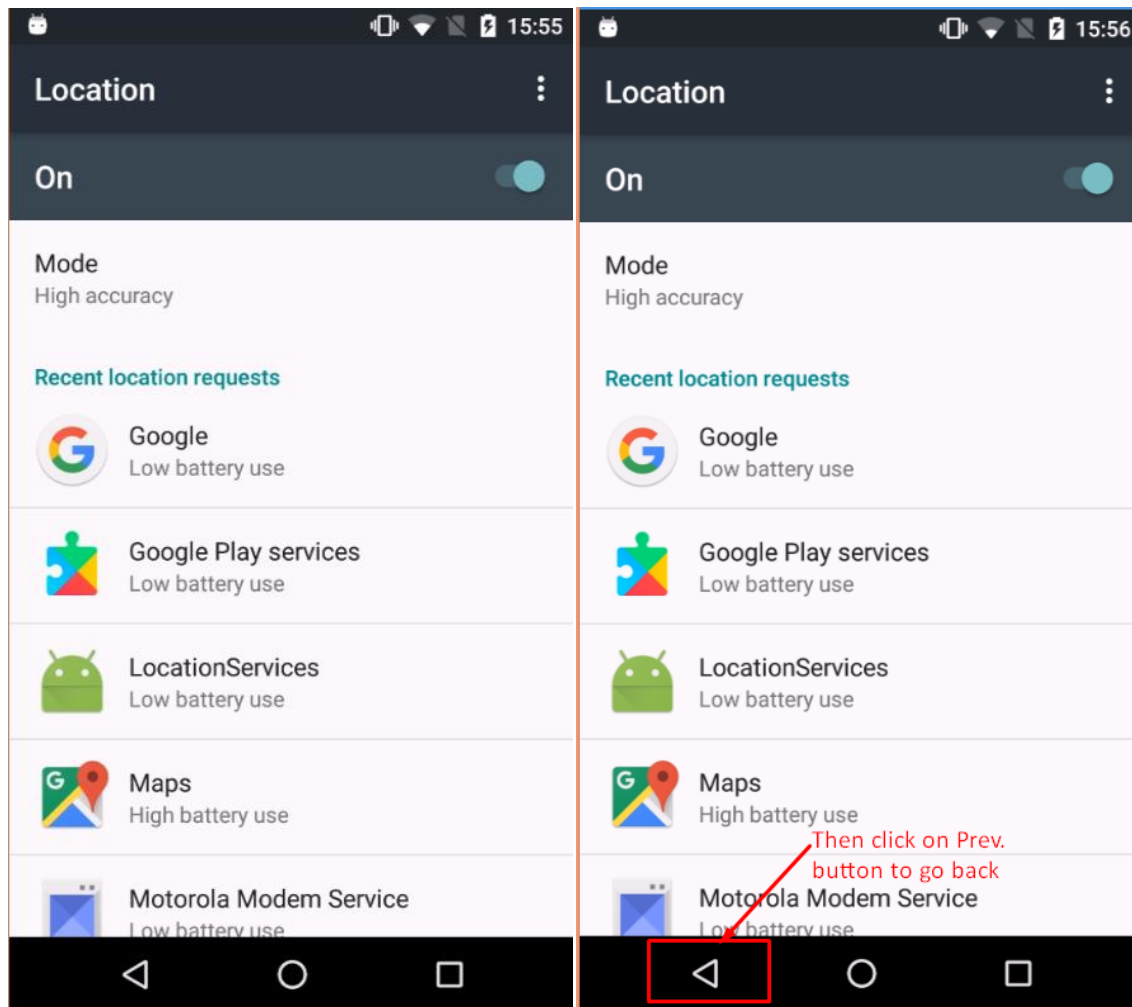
15:55

Location

On

Mode
High accuracy

Recent location requests

Google
Low battery use

Google Play services
Low battery use

LocationServices
Low battery use

Maps
High battery use

Motorola Modem Service
Low battery use

15:56

Location

On

Mode
High accuracy

Recent location requests

Google
Low battery use

Google Play services
Low battery use

LocationServices
Low battery use

Maps
High battery use

Then click on Prev. button to go back

Motorola Modem Service
Low battery use